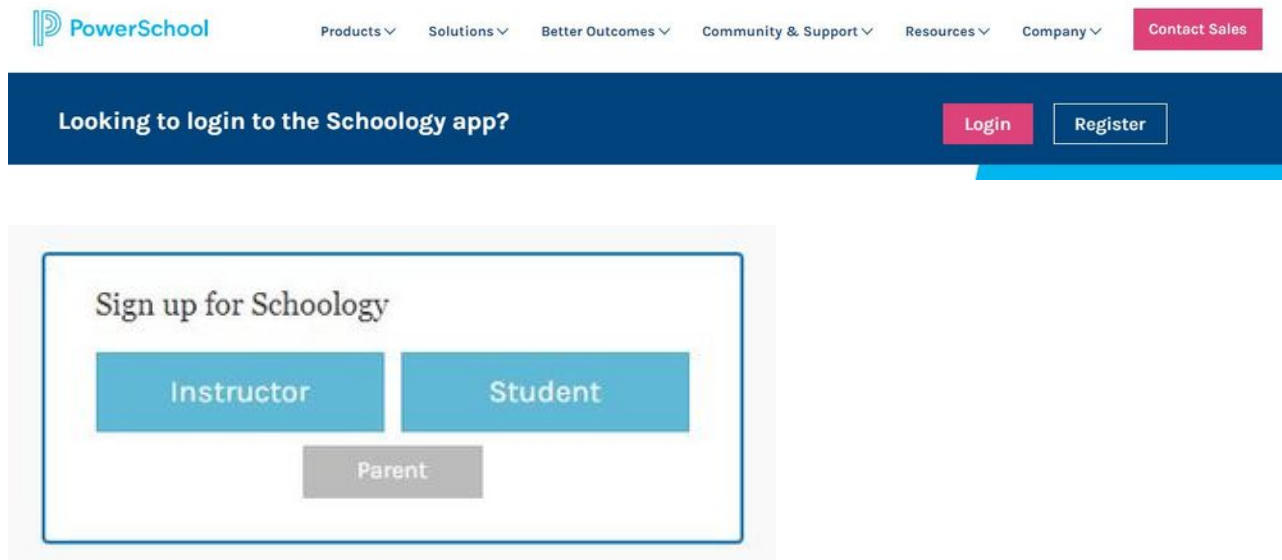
PowerSchool

Products Solutions Better Outcomes Community & Support Resources Company Contact Sales

Looking to login to the Schoology app?

Login Register

Sign up for Schoology

Instructor

Student

Parent